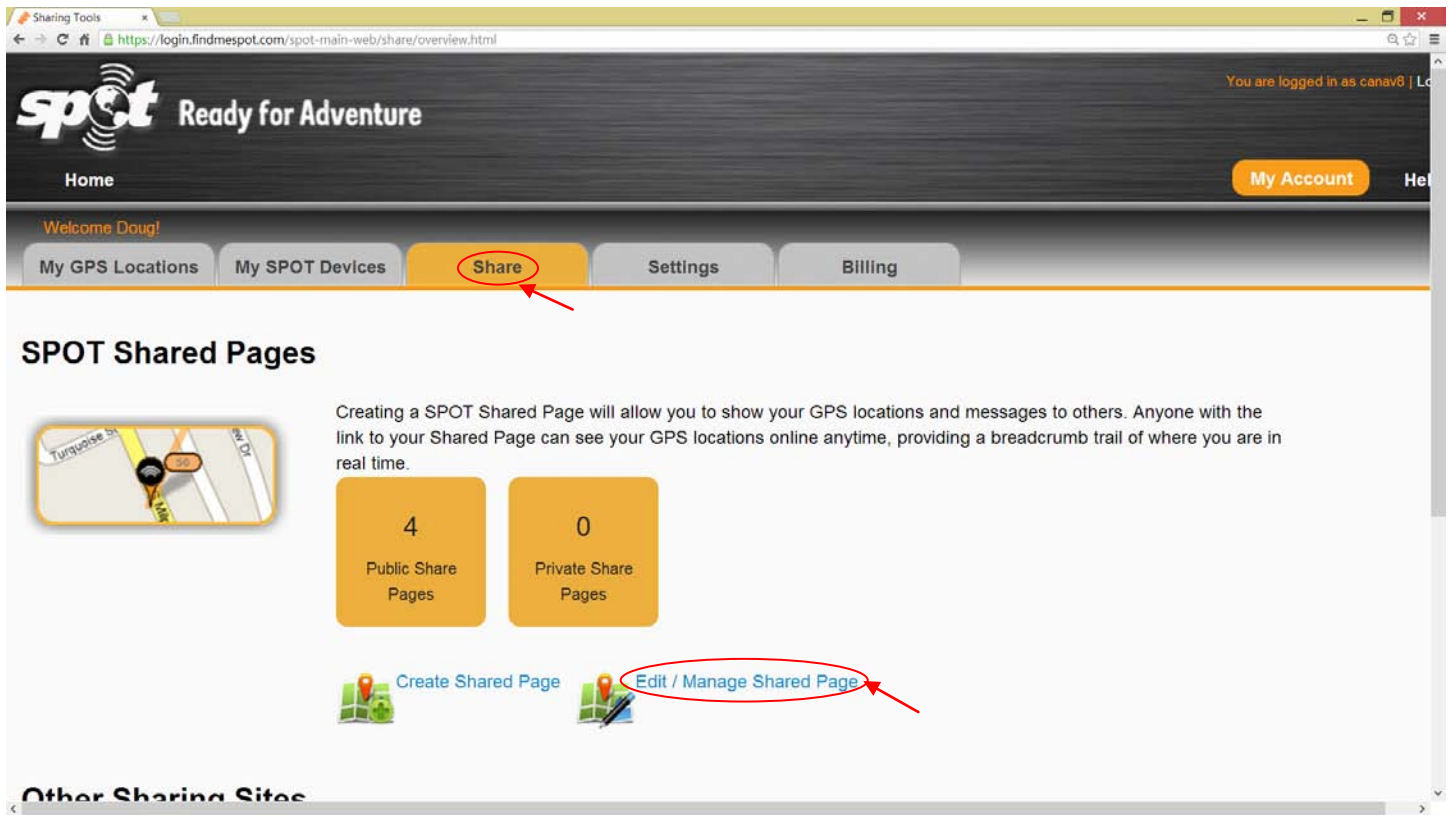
Sharing Tools ×

https://login.findmespot.com/spot-main-web/share/overview.html

spot Ready for Adventure

You are logged in as canav8 | Lo

Home

My Account

Hel

Welcome Doug!

My GPS Locations | My SPOT Devices | Share | Settings | Billing

SPOT Shared Pages

Turquoise St | 50 | ew Dr | Mil

Creating a SPOT Shared Page will allow you to show your GPS locations and messages to others. Anyone with the link to your Shared Page can see your GPS locations online anytime, providing a breadcrumb trail of where you are in real time.

4
Public Share Pages

0
Private Share Pages

Create Shared Page

Edit / Manage Shared Page

Other Sharing Sites